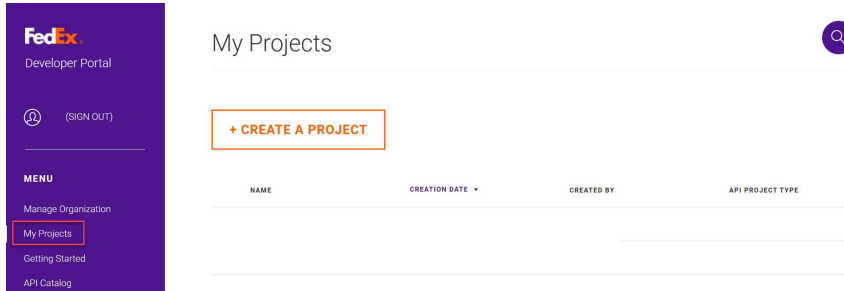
FedEx.
Developer Portal

(SIGN OUT)

MENU

Manage Organization

My Projects

Getting Started

API Catalog

My Projects

+ CREATE A PROJECT

| NAME | CREATION DATE ▾ | CREATED BY | API PROJECT TYPE |
|---|---|---|---|